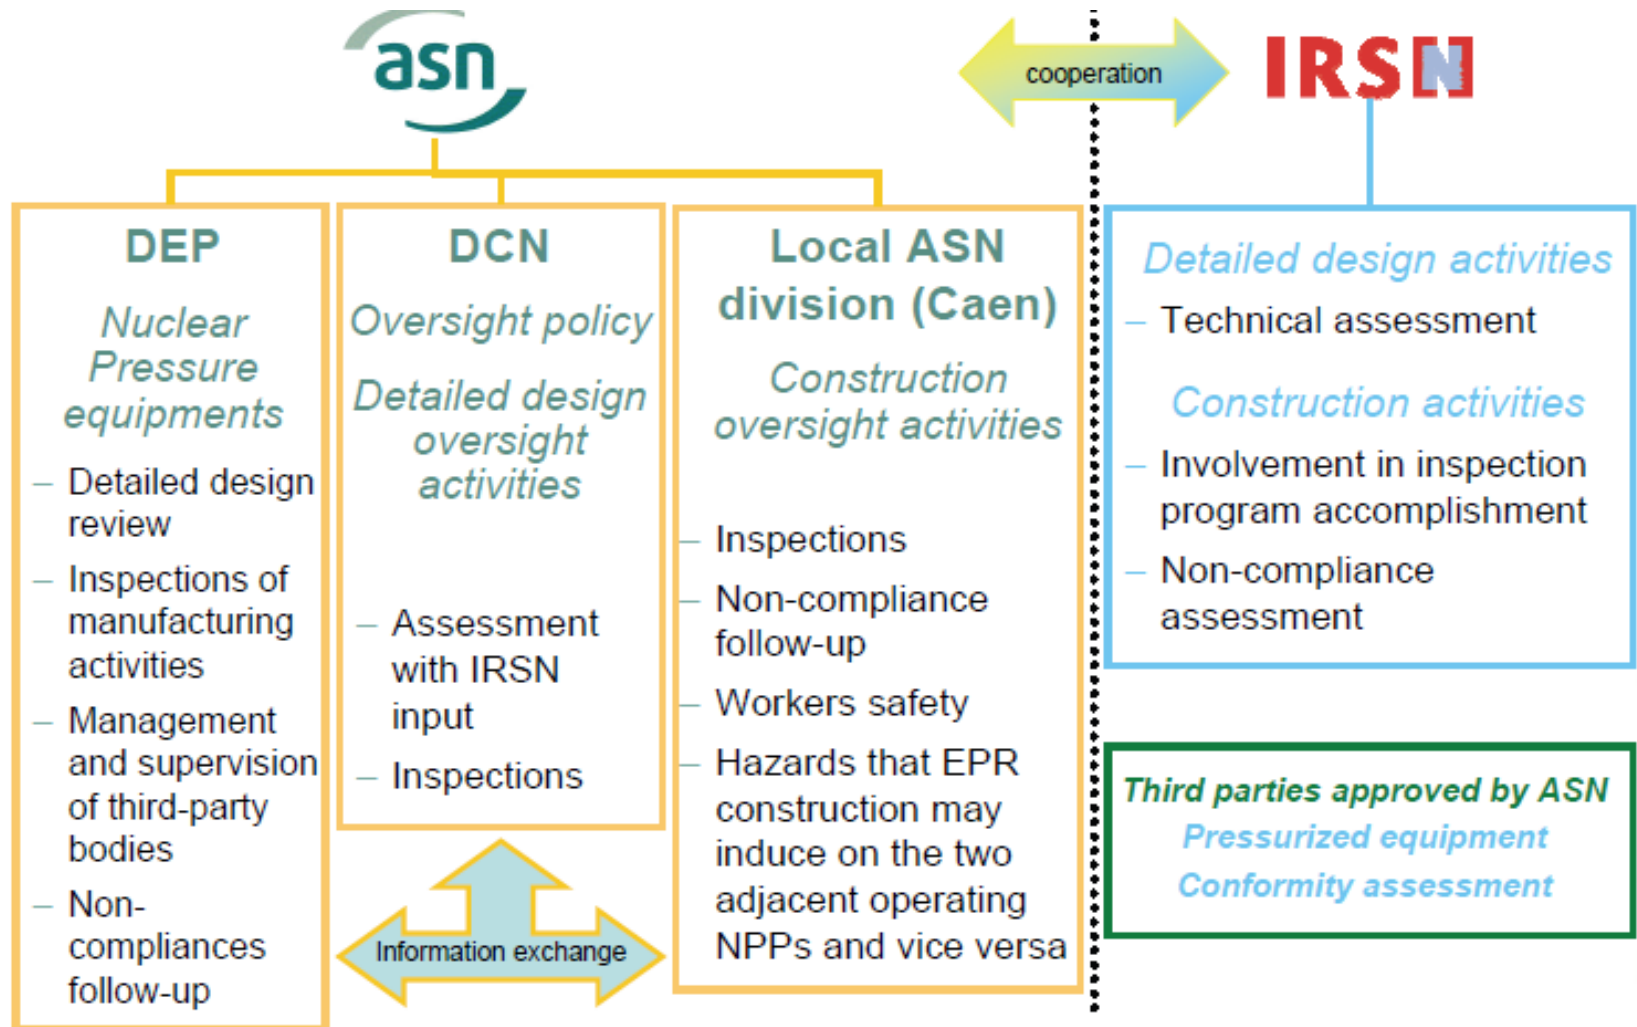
asn

cooperation

IRSN

DEP

Nuclear Pressure equipments

– Detailed design review
– Inspections of manufacturing activities
– Management and supervision of third-party bodies
– Non-compliances follow-up

DCN

Oversight policy

Detailed design oversight activities

– Assessment with IRSN input
– Inspections

Information exchange

Local ASN division (Caen)

Construction oversight activities

– Inspections
– Non-compliance follow-up
– Workers safety
– Hazards that EPR construction may induce on the two adjacent operating NPPs and vice versa

Detailed design activities

– Technical assessment

Construction activities

– Involvement in inspection program accomplishment
– Non-compliance assessment

Third parties approved by ASN
Pressurized equipment
Conformity assessment